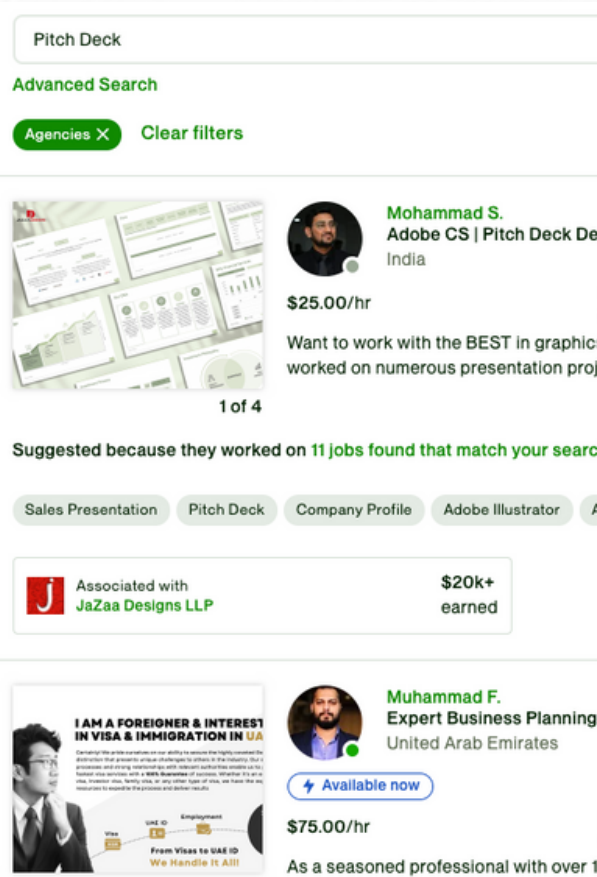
Pitch Deck

Advanced Search

Agencies ✕ Clear filters

Mohammad S.
Adobe CS | Pitch Deck De
India

$25.00/hr

Want to work with the BEST in graphic
worked on numerous presentation proj

1 of 4

Suggested because they worked on 11 jobs found that match your searc

Sales Presentation Pitch Deck Company Profile Adobe Illustrator

Associated with
JaZaa Designs LLP

$20k+
earned

I AM A FOREIGNER & INTEREST
IN VISA & IMMIGRATION IN UA

Visa
UAE ID
Employment
From Visas to UAE ID
We Handle It All!

Muhammad F.
Expert Business Planning
United Arab Emirates

Available now

$75.00/hr

As a seasoned professional with over 1